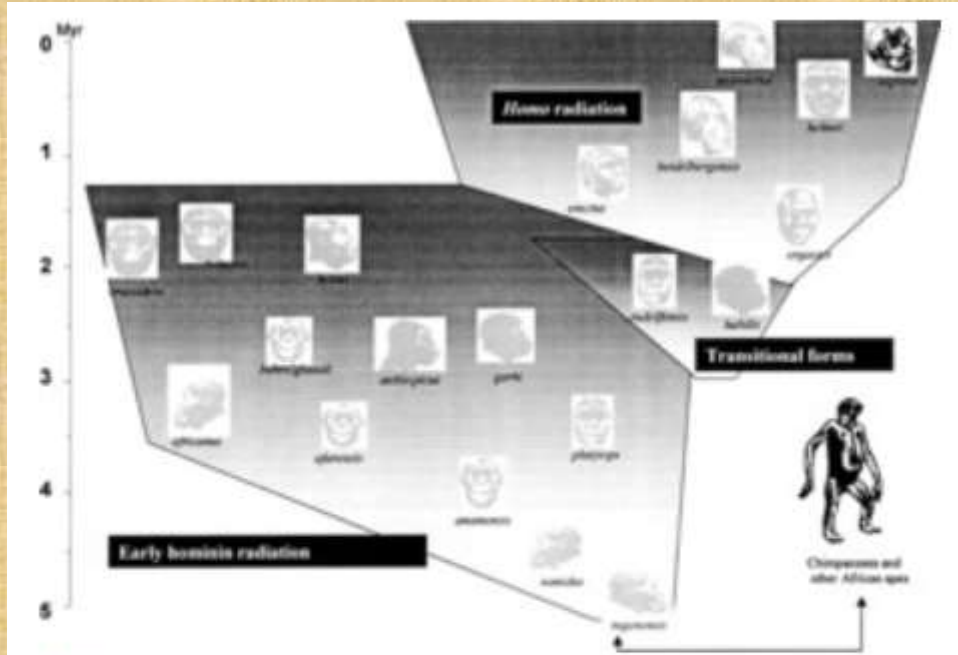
Myr

0

1

2

3

4

5

Homo radiation

neanderthal

sapiens

heidelbergensis

helmei

erectus

ergaster

Transitional forms

rudolfensis

habilis

boisei

robustus

aethiopicus

bahrelghazali

anamensis

africanus

afarensis

garhi

platyops

ramidus

tugenensis

Early hominin radiation

Chimpanzees and other African apes